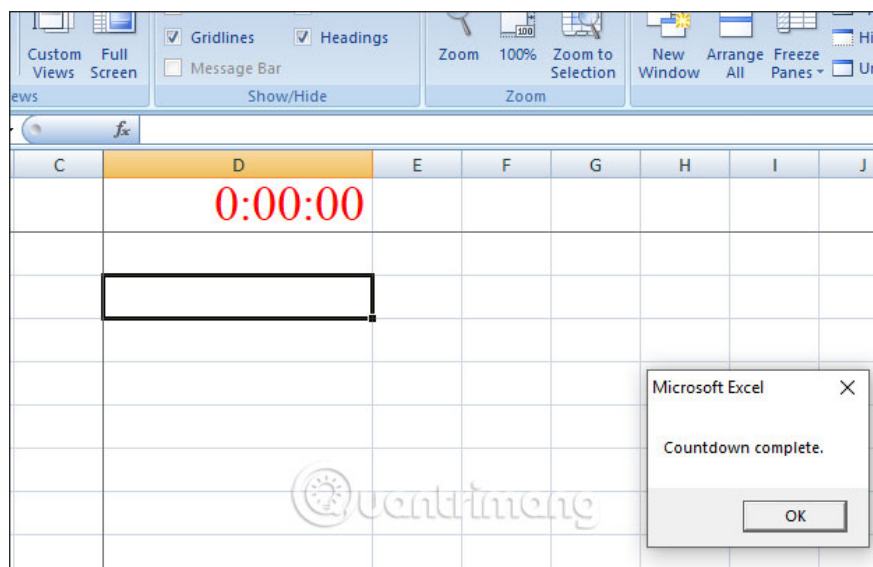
Custom Views Full Screen

ews

Gridlines Headings

Message Bar

Show/Hide

Zoom 100% Zoom to Selection

Zoom

New Window Arrange All Freeze Panes

Hi

Ur

$f_x$

| C | D | E | F | G | H | I | J |
|---|---|---|---|---|---|---|---|
| | 0:00:00 | | | | | | |

Microsoft Excel

Countdown complete.

OK

Quantrimang